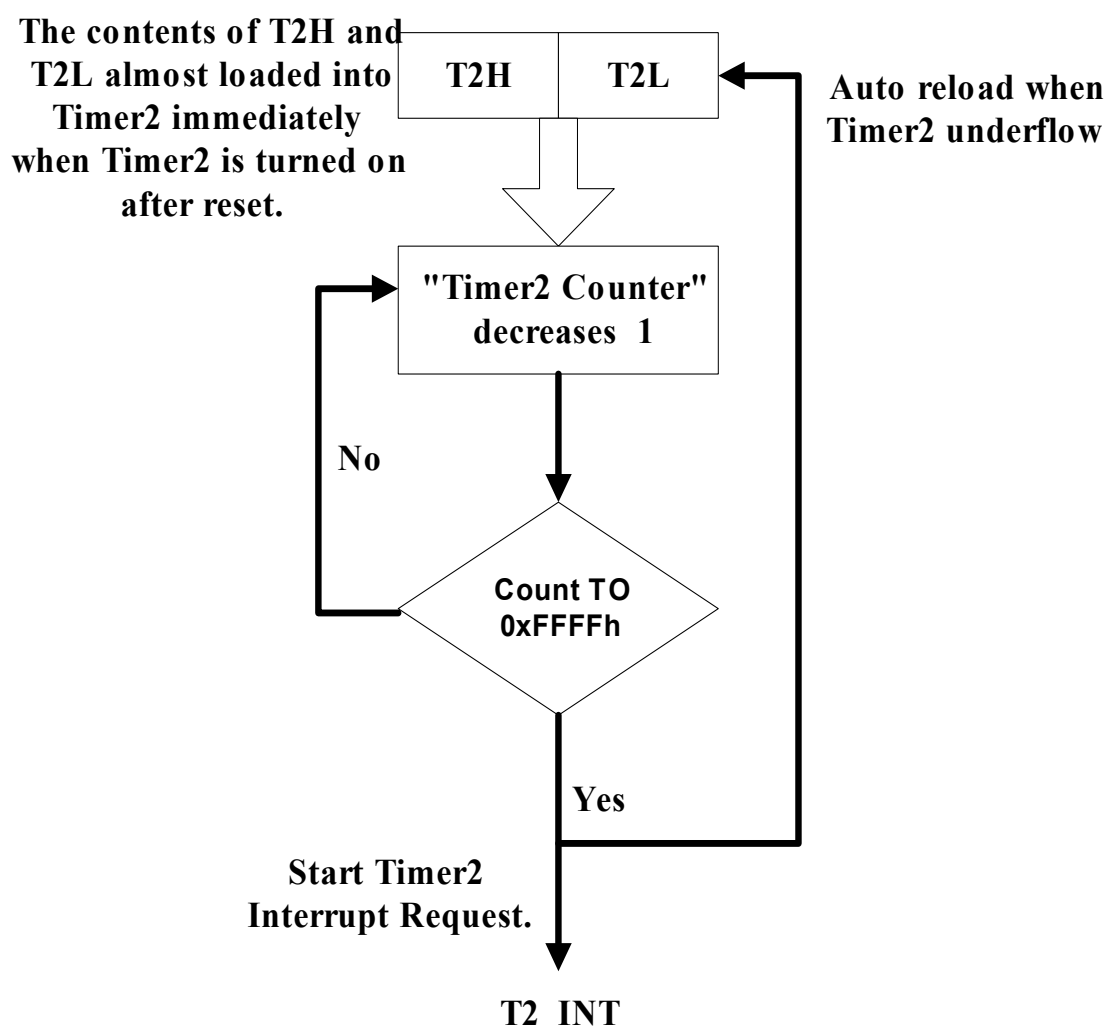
The contents of T2H and T2L almost loaded into Timer2 immediately when Timer2 is turned on after reset.

T2H

T2L

Auto reload when Timer2 underflow

"Timer2 Counter" decreases 1

No

Count TO 0xFFFFh

Yes

Start Timer2 Interrupt Request.

T2 INT